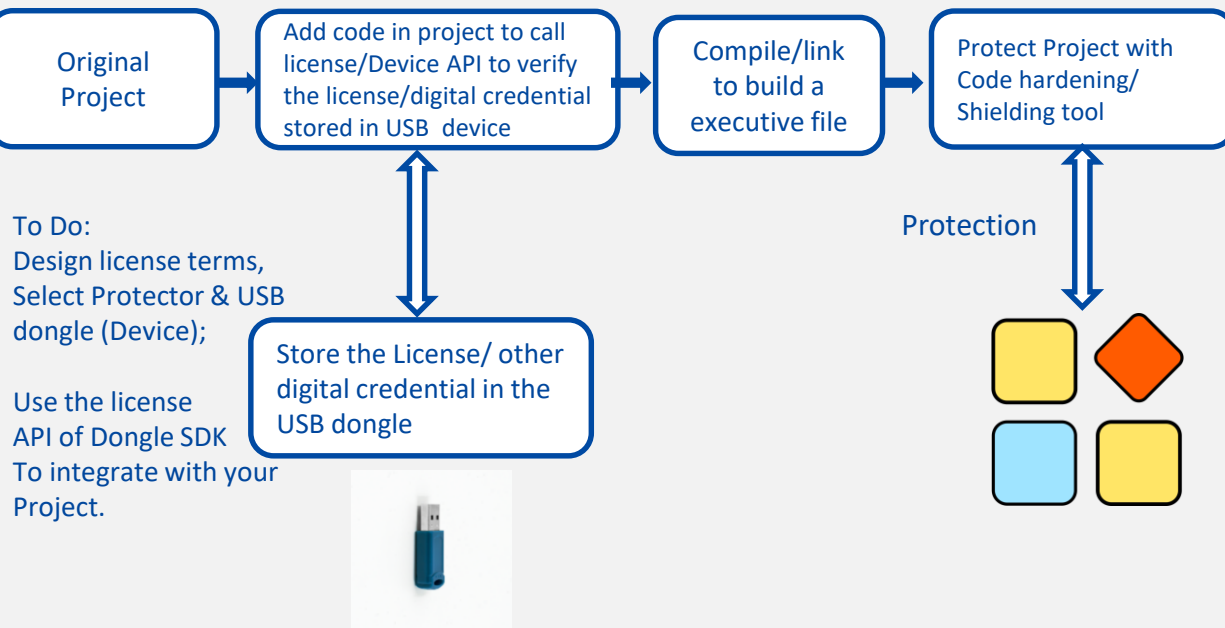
Original Project

Add code in project to call license/Device API to verify the license/digital credential stored in USB device

Compile/link to build a executive file

Protect Project with Code hardening/ Shielding tool

To Do:
Design license terms,
Select Protector & USB dongle (Device);

Use the license API of Dongle SDK To integrate with your Project.

Store the License/ other digital credential in the USB dongle

Protection